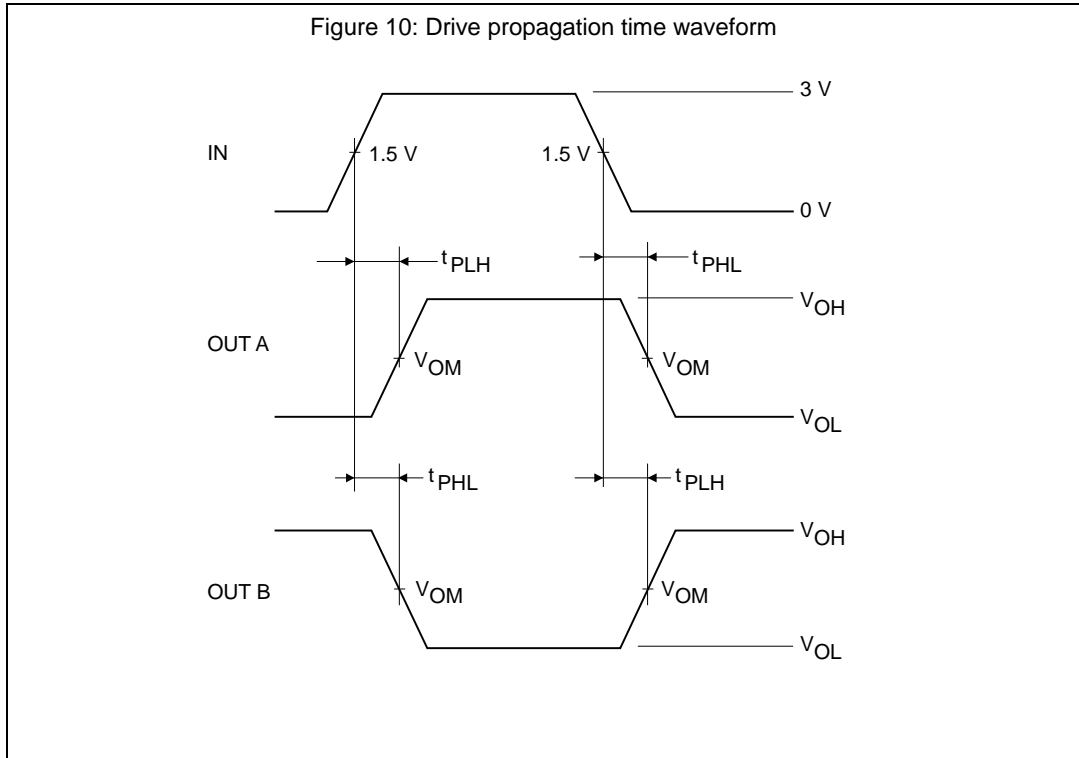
Figure 10: Drive propagation time waveform

3 V

IN

1.5 V

1.5 V

0 V

$t_{PLH}$

$t_{PHL}$

$V_{OH}$

OUT A

$V_{OM}$

$V_{OM}$

$V_{OL}$

$t_{PHL}$

$t_{PLH}$

$V_{OH}$

OUT B

$V_{OM}$

$V_{OM}$

$V_{OL}$